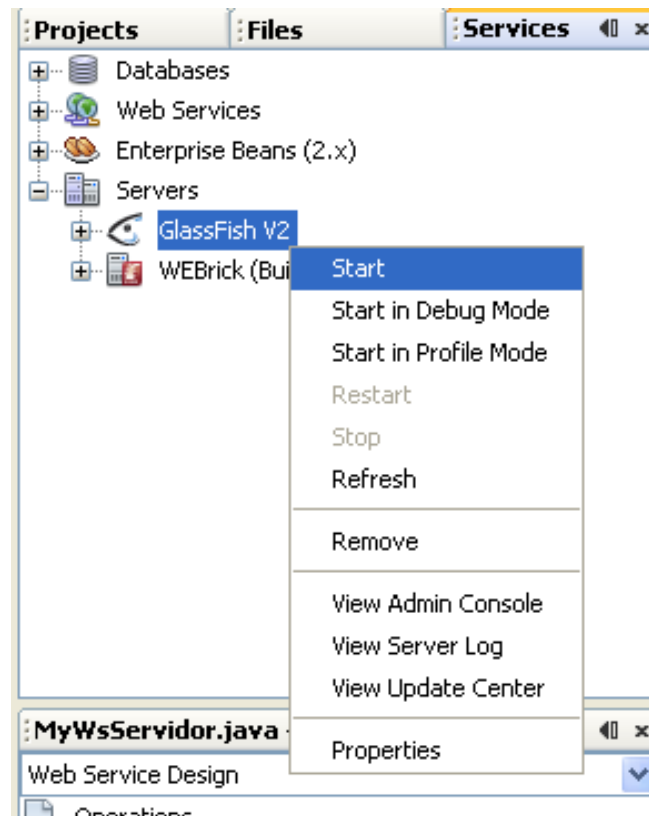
Projects
Files
Services

Databases
Web Services
Enterprise Beans (2.x)
Servers
GlassFish V2
WEBrick (Bui

Start
Start in Debug Mode
Start in Profile Mode
Restart
Stop
Refresh
Remove
View Admin Console
View Server Log
View Update Center
Properties

MyWsServidor.java
Web Service Design
Operations